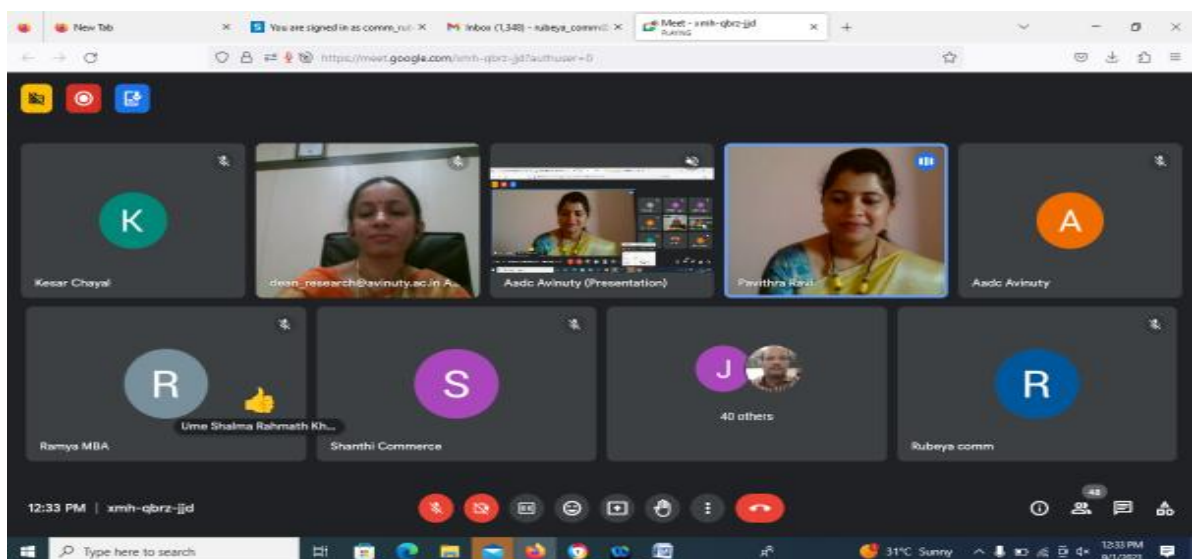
New Tab
You are signed in as comm_rub
Inbox (1,348) - rubeya_comm
Meet - xmh-qbrz-jjd
PLAYING

https://meet.google.com/xmh-qbrz-jjd?authuser=0

K
Kesar Chayal
dean_research@avinuty.ac.in A...
Aadc Avinuty (Presentation)
Pavithra Ravi
A
Aadc Avinuty

R
Ume Shalma Rahmath Kh...
Ramya MBA
S
Shanthi Commerce
J
40 others
R
Rubeya comm

12:33 PM | xmh-qbrz-jjd

48

Type here to search
31°C Sunny
12:33 PM
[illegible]